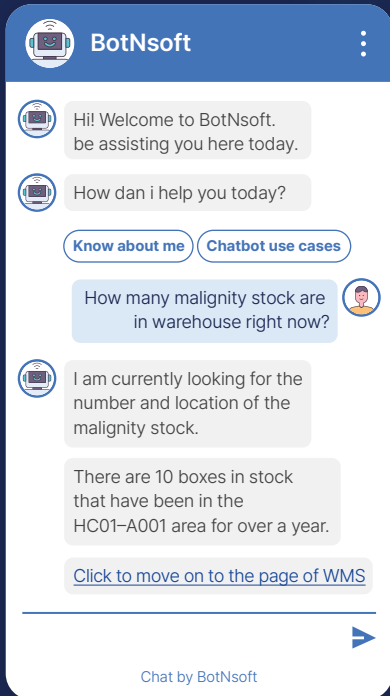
BotNsoft

Hi! Welcome to BotNsoft. be assisting you here today.

How dan i help you today?

Know about me

Chatbot use cases

How many malignity stock are in warehouse right now?

I am currently looking for the number and location of the malignity stock.

There are 10 boxes in stock that have been in the HC01–A001 area for over a year.

Click to move on to the page of WMS

Chat by BotNsoft